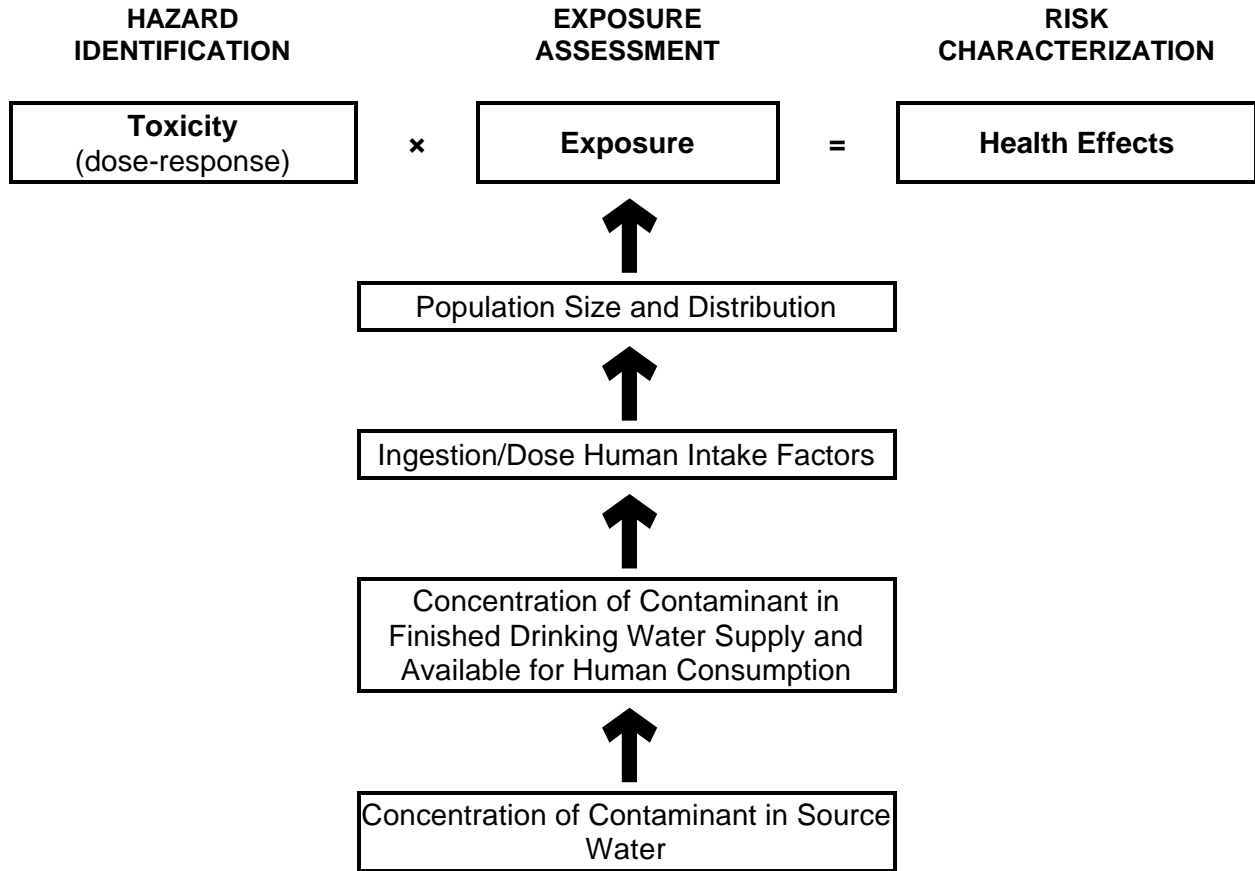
HAZARD IDENTIFICATION

EXPOSURE ASSESSMENT

RISK CHARACTERIZATION

**Toxicity** (dose-response)

×

**Exposure**

=

**Health Effects**

Population Size and Distribution

Ingestion/Dose Human Intake Factors

Concentration of Contaminant in Finished Drinking Water Supply and Available for Human Consumption

Concentration of Contaminant in Source Water